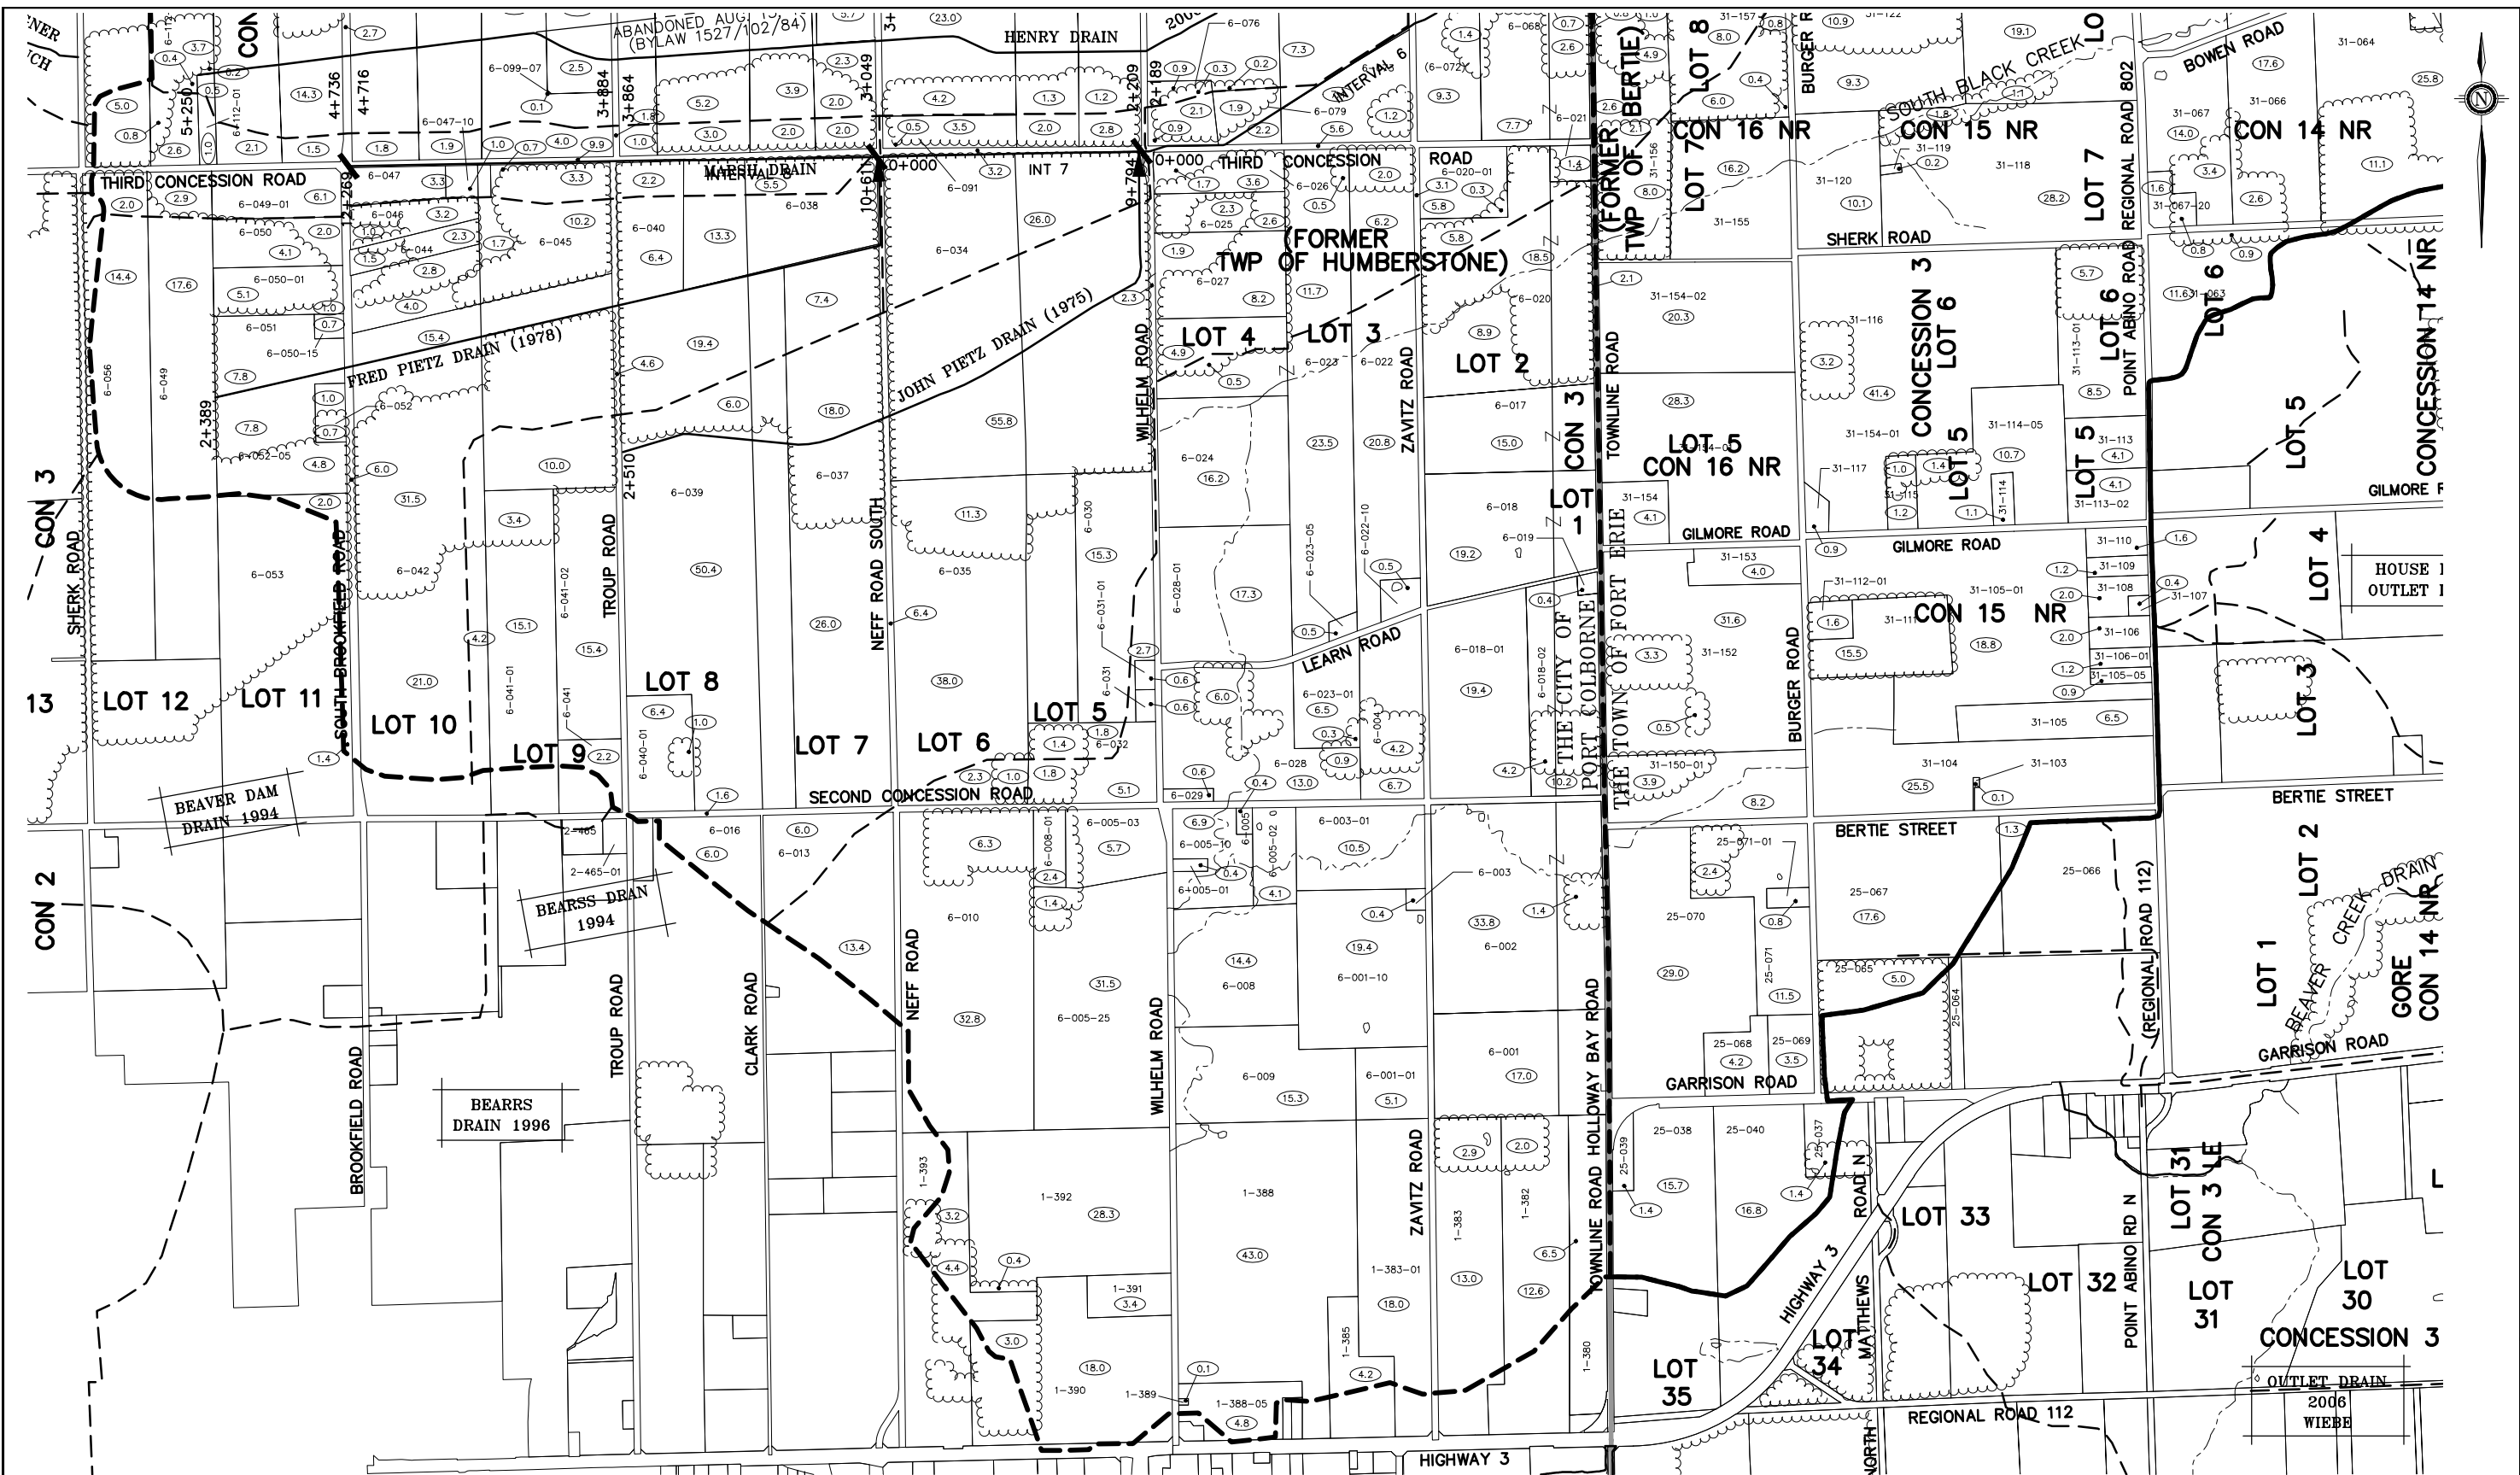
ABANDONED AUG
(BYLAW 1527/102/84)
HENRY DRAIN
INTERVAL 6
SOUTH BLACK CREEK
BOWEN ROAD
CON 16 NR
CON 15 NR
CON 14 NR
THIRD CONCESSION ROAD
MARSH DRAIN
INT 7
THIRD CONCESSION ROAD
(FORMER TWP OF HUMBERSTONE)
(FORMER TWP OF BERTIE)
SHERK ROAD
FRED PIETZ DRAIN (1978)
JOHN PIETZ DRAIN (1975)
LOT 4
LOT 3
LOT 2
LOT 8
LOT 7
LOT 6
LOT 5
CON 3
TOWNLINE ROAD
LOT 5
CON 16 NR
CONCESSION 3 LOT 6
LOT 5
LOT 6
POINT ABINO ROAD
REGIONAL ROAD 802
LOT 6
LOT 5
CONCESSION 14 NR
GILMORE ROAD
GILMORE ROAD
GILMORE R
CON 3
SHERK ROAD
SOUTH BROOKFIELD ROAD
TROUP ROAD
NEFF ROAD SOUTH
WILHELM ROAD
ZAVITZ ROAD
LEARN ROAD
LOT 1
THE CITY OF PORT COLBORNE
THE TOWN OF FORT ERIE
BURGER ROAD
CON 15 NR
LOT 4
HOUSE OUTLET
LOT 3
13
LOT 12
LOT 11
LOT 10
LOT 9
LOT 8
LOT 7
LOT 6
LOT 5
BEAVER DAM DRAIN 1994
SECOND CONCESSION ROAD
BERTIE STREET
BERTIE STREET
CON 2
BEARSS DRAN 1994
LOT 2
BEAVER CREEK DRAIN
LOT 1
GORE CON 14 NR
(REGIONAL ROAD 112)
BROOKFIELD ROAD
TROUP ROAD
CLARK ROAD
NEFF ROAD
WILHELM ROAD
HOLLOWAY BAY ROAD
GARRISON ROAD
GARRISON ROAD
BEARRS DRAIN 1996
ZAVITZ ROAD
TOWNLINE ROAD
ROAD N
LOT 33
HIGHWAY 3
POINT ABINO RD N
LOT 31 CON 3 LE
LOT 32
LOT 31
LOT 30
CONCESSION 3
LOT 35
LOT 34
MATTHEWS
NORTH
REGIONAL ROAD 112
OUTLET DRAIN 2006 WIEBE
HIGHWAY 3